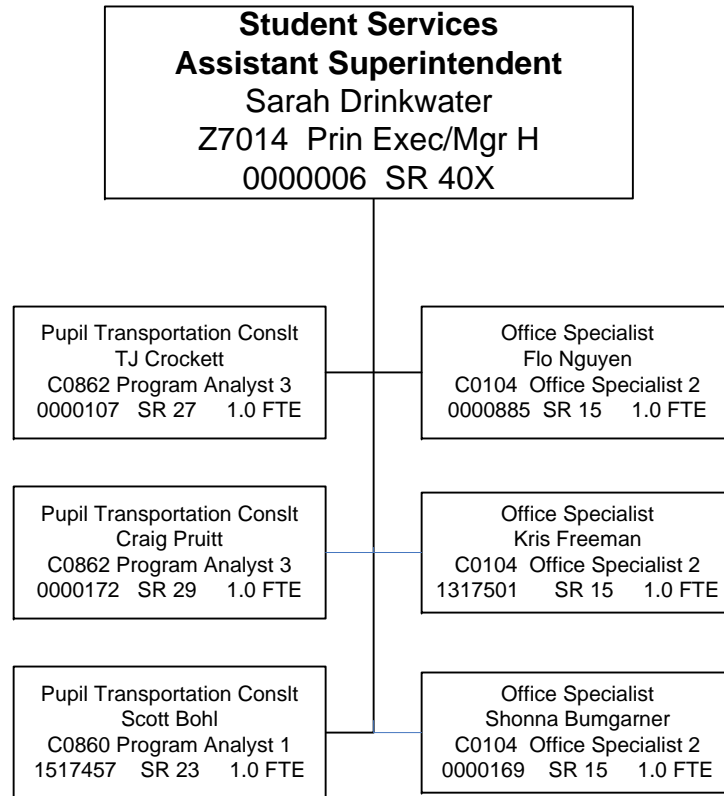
Student Services
Assistant Superintendent
Sarah Drinkwater
Z7014 Prin Exec/Mgr H
0000006 SR 40X

Pupil Transportation Conslt
TJ Crockett
C0862 Program Analyst 3
0000107 SR 27 1.0 FTE

Office Specialist
Flo Nguyen
C0104 Office Specialist 2
0000885 SR 15 1.0 FTE

Pupil Transportation Conslt
Craig Pruitt
C0862 Program Analyst 3
0000172 SR 29 1.0 FTE

Office Specialist
Kris Freeman
C0104 Office Specialist 2
1317501 SR 15 1.0 FTE

Pupil Transportation Conslt
Scott Bohl
C0860 Program Analyst 1
1517457 SR 23 1.0 FTE

Office Specialist
Shonna Bumgarner
C0104 Office Specialist 2
0000169 SR 15 1.0 FTE